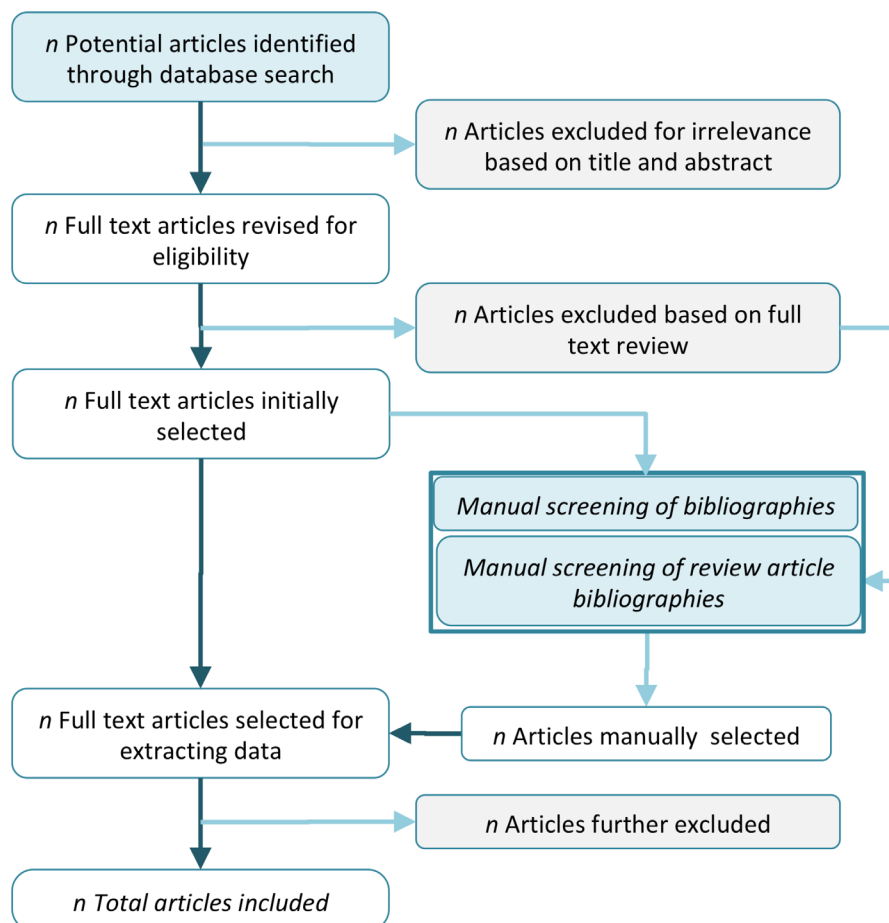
n Potential articles identified through database search

n Articles excluded for irrelevance based on title and abstract

n Full text articles revised for eligibility

n Articles excluded based on full text review

n Full text articles initially selected

Manual screening of bibliographies

Manual screening of review article bibliographies

n Full text articles selected for extracting data

n Articles manually selected

n Articles further excluded

n Total articles included